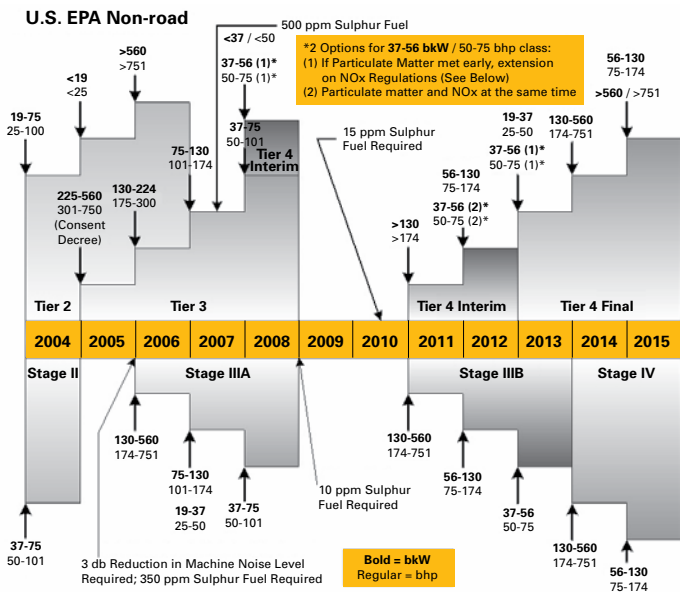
U.S. EPA Non-road

500 ppm Sulphur Fuel

*2 Options for 37-56 bkW / 50-75 bhp class:
(1) If Particulate Matter met early, extension on NOx Regulations (See Below)
(2) Particulate matter and NOx at the same time

19-75
25-100

<19
<25

>560
>751

225-560
301-750
(Consent Decree)

130-224
175-300

75-130
101-174

<37 / <50

37-56 (1)*
50-75 (1)*

37-75
50-101

Tier 4 Interim

15 ppm Sulphur Fuel Required

>130
>174

56-130
75-174

37-56 (2)*
50-75 (2)*

19-37
25-50

37-56 (1)*
50-75 (1)*

130-560
174-751

56-130
75-174

>560 / >751

Tier 2

Tier 3

Tier 4 Interim

Tier 4 Final

| 2004 | 2005 | 2006 | 2007 | 2008 | 2009 | 2010 | 2011 | 2012 | 2013 | 2014 | 2015 |
|---|---|---|---|---|---|---|---|---|---|---|---|

Stage II

Stage IIIA

Stage IIIB

Stage IV

130-560
174-751

75-130
101-174

19-37
25-50

37-75
50-101

10 ppm Sulphur Fuel Required

130-560
174-751

56-130
75-174

37-56
50-75

130-560
174-751

56-130
75-174

37-75
50-101

3 db Reduction in Machine Noise Level Required; 350 ppm Sulphur Fuel Required

Bold = bkW
Regular = bhp